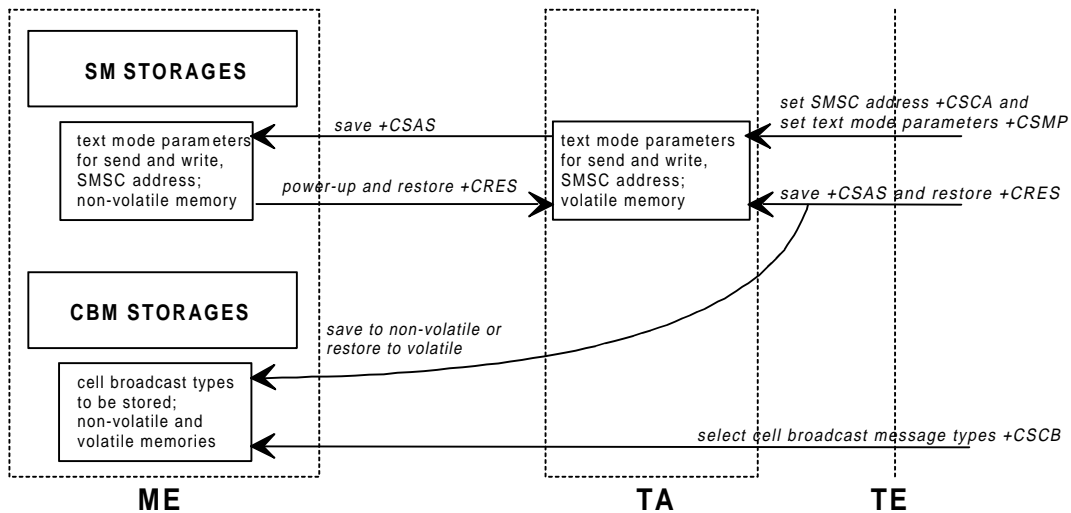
SM STORAGES

text mode parameters for send and write, SMSC address; non-volatile memory

save +CSAS

power-up and restore +CRES

text mode parameters for send and write, SMSC address; volatile memory

set SMSC address +CSCA and set text mode parameters +CSMP

save +CSAS and restore +CRES

CBM STORAGES

save to non-volatile or restore to volatile

cell broadcast types to be stored; non-volatile and volatile memories

select cell broadcast message types +CSCB

ME

TA

TE